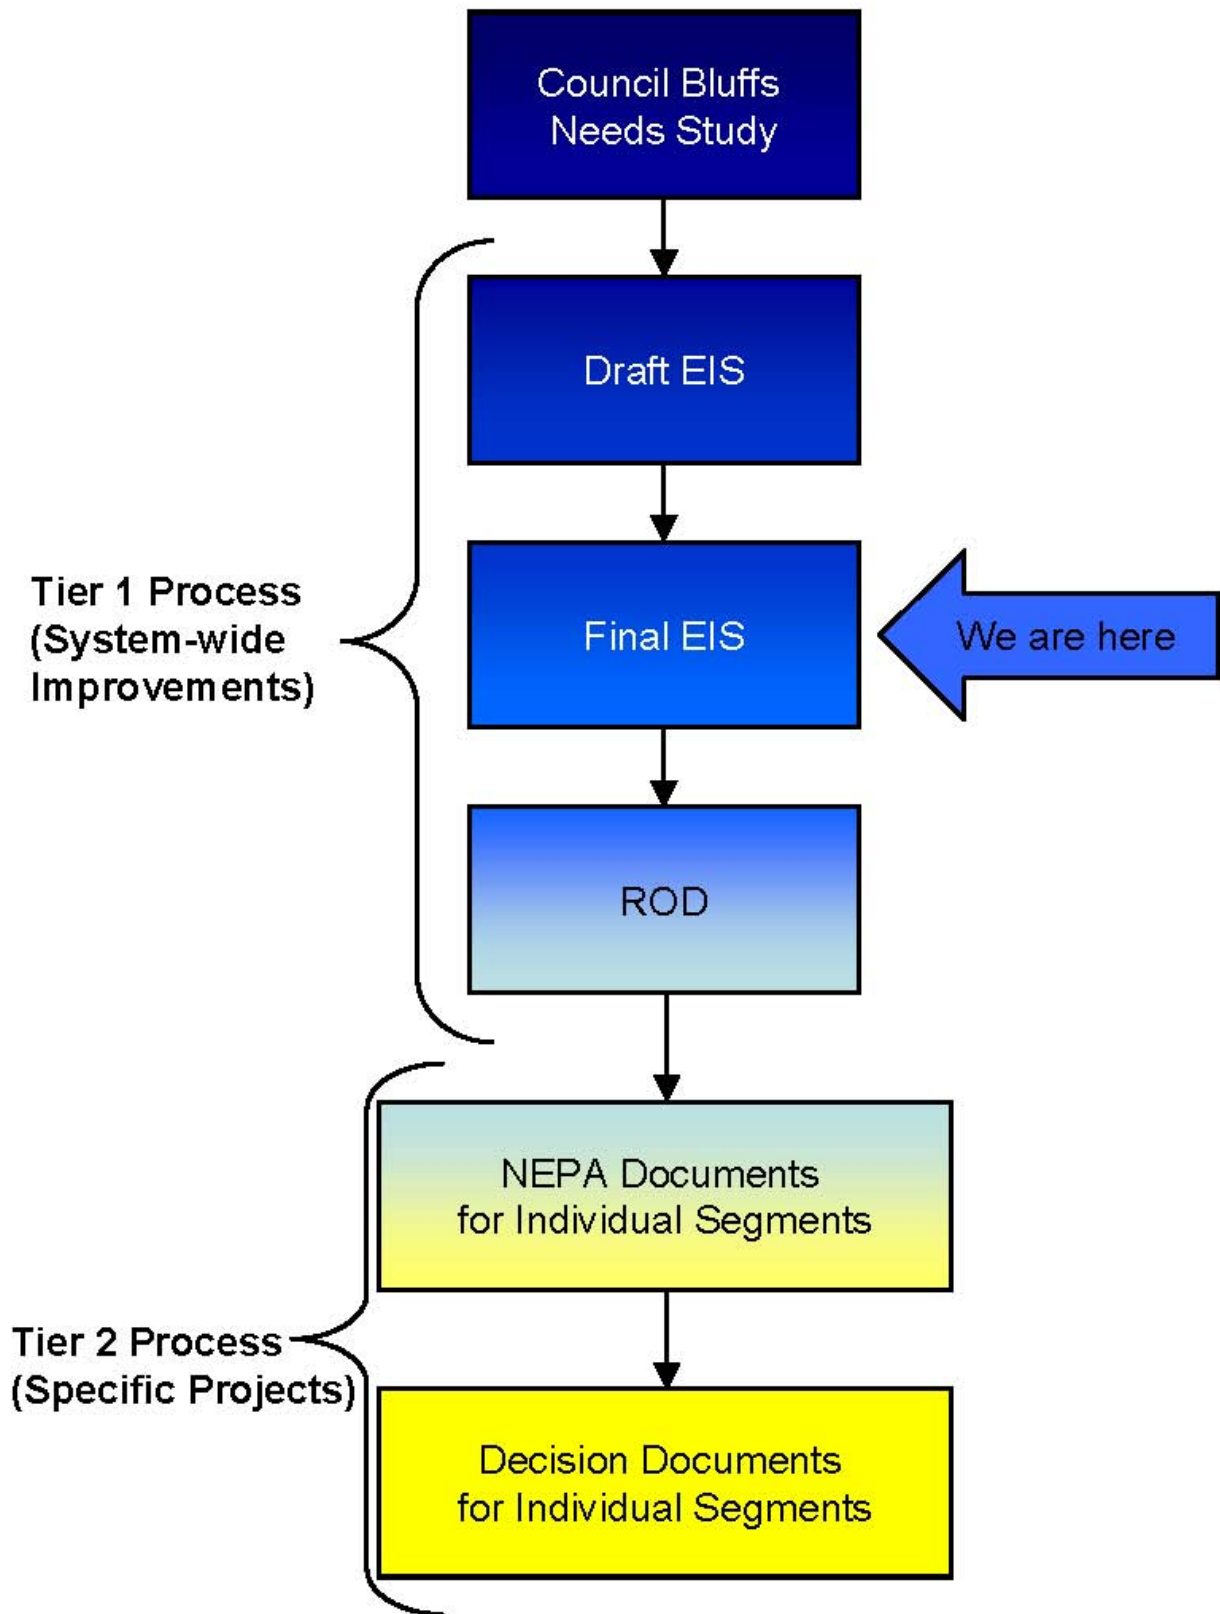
Council Bluffs Needs Study

Draft EIS

Tier 1 Process (System-wide Improvements)

Final EIS

We are here

ROD

NEPA Documents for Individual Segments

Tier 2 Process (Specific Projects)

Decision Documents for Individual Segments